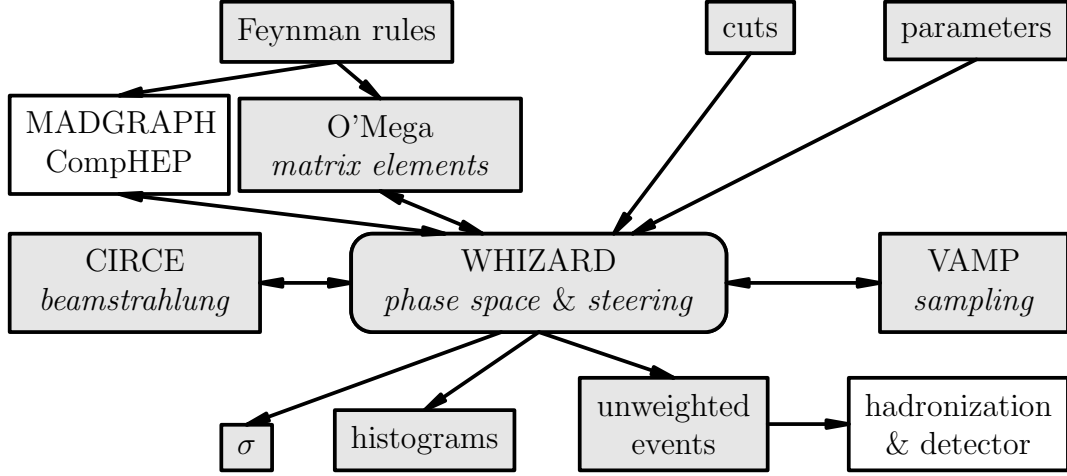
Feynman rules

cuts

parameters

MADGRAPH
CompHEP

O'Mega
*matrix elements*

CIRCE
*beamstrahlung*

WHIZARD
*phase space* & *steering*

VAMP
*sampling*

$\sigma$

histograms

unweighted
events

hadronization
& detector